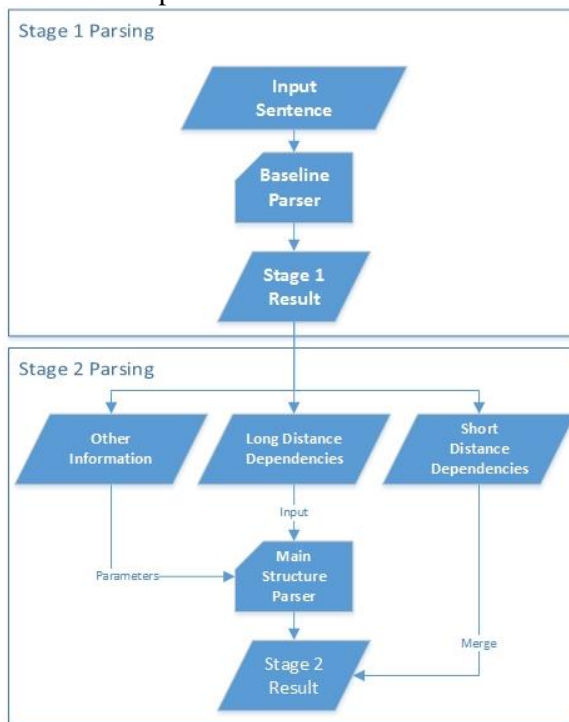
Stage 1 Parsing

Input Sentence

Baseline Parser

Stage 1 Result

Stage 2 Parsing

Other Information

Long Distance Dependencies

Short Distance Dependencies

Input

Parameters

Main Structure Parser

Merge

Stage 2 Result